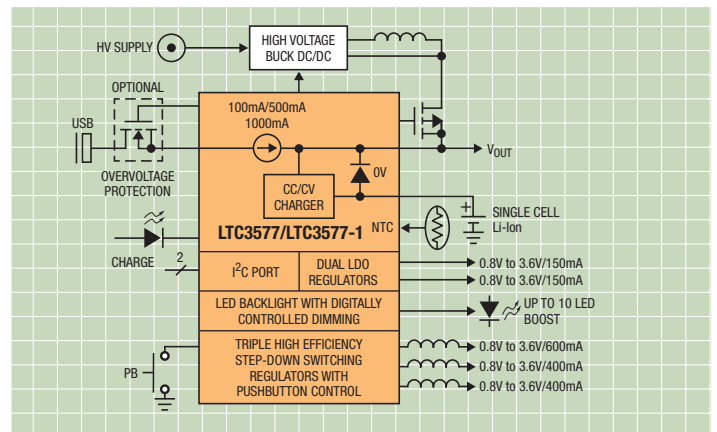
HV SUPPLY

HIGH VOLTAGE BUCK DC/DC

OPTIONAL

USB

OVERVOLTAGE PROTECTION

100mA/500mA 1000mA

$V_{OUT}$

0V

CC/CV CHARGER

NTC

SINGLE CELL Li-Ion

LTC3577/LTC3577-1

CHARGE

2

$I^2C$ PORT

DUAL LDO REGULATORS

0.8V to 3.6V/150mA

0.8V to 3.6V/150mA

LED BACKLIGHT WITH DIGITALLY CONTROLLED DIMMING

UP TO 10 LED BOOST

TRIPLE HIGH EFFICIENCY STEP-DOWN SWITCHING REGULATORS WITH PUSHBUTTON CONTROL

PB

0.8V to 3.6V/600mA

0.8V to 3.6V/400mA

0.8V to 3.6V/400mA